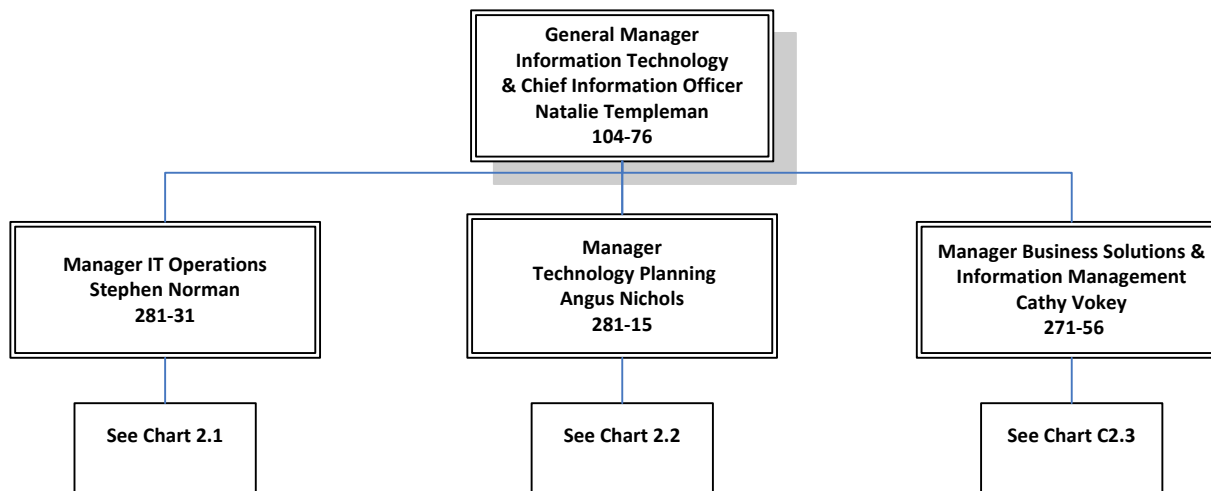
General Manager
Information Technology
& Chief Information Officer
Natalie Templeman
104-76

Manager IT Operations
Stephen Norman
281-31

Manager
Technology Planning
Angus Nichols
281-15

Manager Business Solutions &
Information Management
Cathy Vokey
271-56

See Chart 2.1

See Chart 2.2

See Chart C2.3